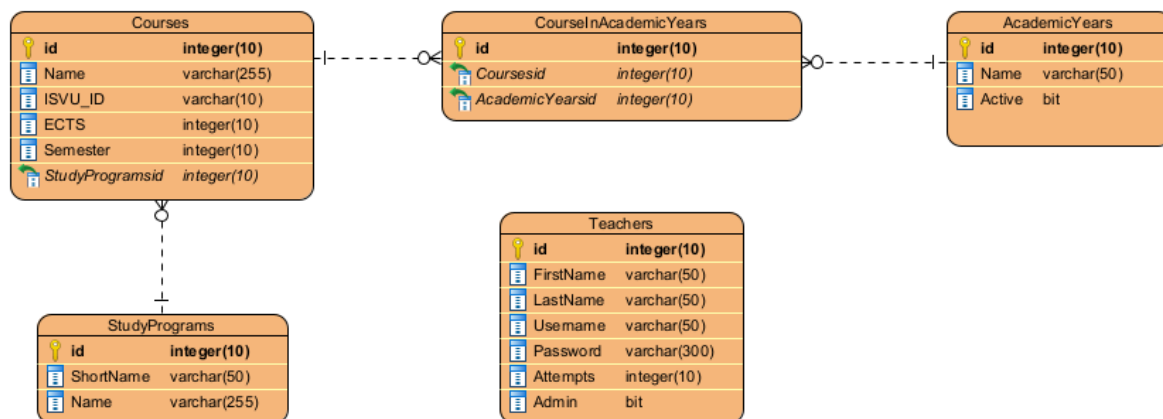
Courses

| id | integer(10) |
|---|---|
| Name | varchar(255) |
| ISVU_ID | varchar(10) |
| ECTS | integer(10) |
| Semester | integer(10) |
| StudyProgramsid | integer(10) |

CourseInAcademicYears

| id | integer(10) |
|---|---|
| Coursesid | integer(10) |
| AcademicYearsid | integer(10) |

AcademicYears

| id | integer(10) |
|---|---|
| Name | varchar(50) |
| Active | bit |

Teachers

| id | integer(10) |
|---|---|
| FirstName | varchar(50) |
| LastName | varchar(50) |
| Username | varchar(50) |
| Password | varchar(300) |
| Attempts | integer(10) |
| Admin | bit |

StudyPrograms

| id | integer(10) |
|---|---|
| ShortName | varchar(50) |
| Name | varchar(255) |